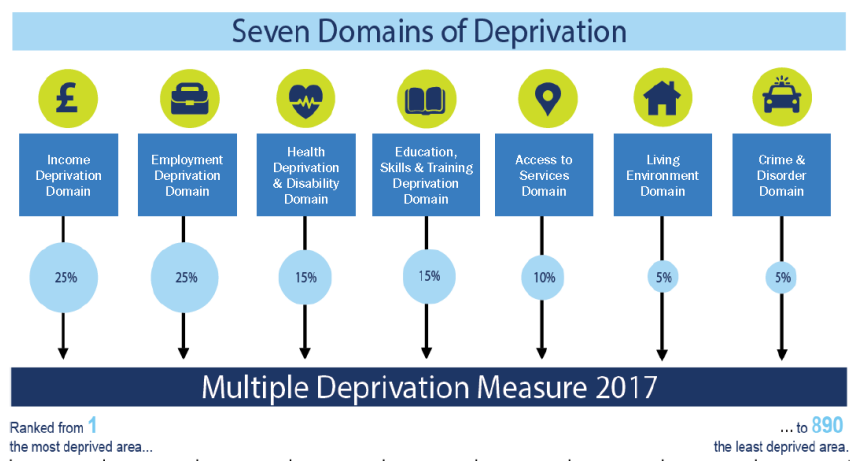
Seven Domains of Deprivation

£

Income Deprivation Domain

Employment Deprivation Domain

Health Deprivation & Disability Domain

Education, Skills & Training Deprivation Domain

Access to Services Domain

Living Environment Domain

Crime & Disorder Domain

25%

25%

15%

15%

10%

5%

5%

Multiple Deprivation Measure 2017

Ranked from 1 the most deprived area...

... to 890 the least deprived area.